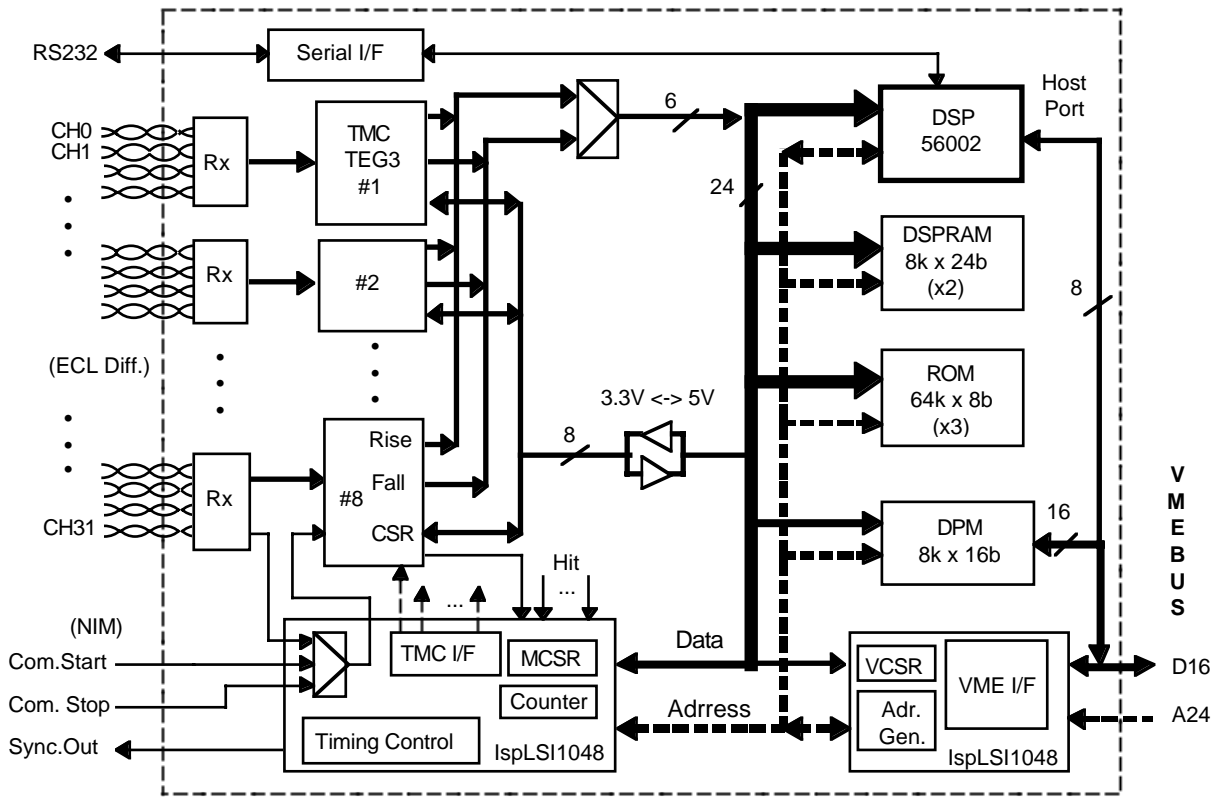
RS232
Serial I/F
Host Port
CH0
CH1
Rx
TMC TEG3 #1
6
DSP 56002
24
Rx
#2
DSPRAM 8k x 24b (x2)
8
(ECL Diff.)
ROM 64k x 8b (x3)
3.3V <-> 5V
Rise
8
Fall
Rx
#8
CSR
DPM 8k x 16b
16
CH31
V M E B U S
Hit
...
...
(NIM)
Com.Start
Com. Stop
Sync.Out
TMC I/F
MCSR
Counter
Timing Control
IspLSI1048
Data
Adrress
VCSR
Adr. Gen.
VME I/F
IspLSI1048
D16
A24